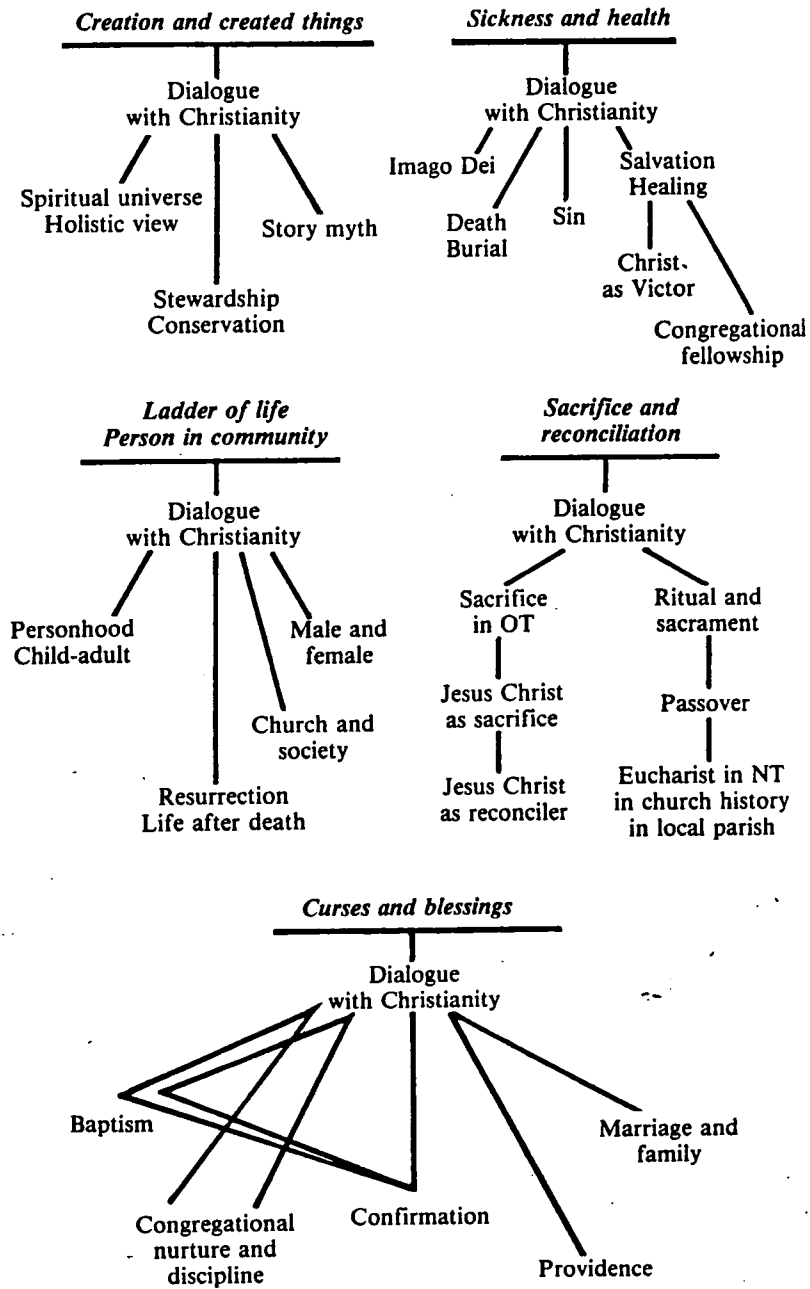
*Creation and created things*

Dialogue with Christianity

Spiritual universe
Holistic view

Story myth

Stewardship
Conservation

*Sickness and health*

Dialogue with Christianity

Imago Dei

Death
Burial

Sin

Salvation
Healing

Christ
as Victor

Congregational
fellowship

*Ladder of life*
*Person in community*

Dialogue with Christianity

Personhood
Child-adult

Male and
female

Church and
society

Resurrection
Life after death

*Sacrifice and reconciliation*

Dialogue with Christianity

Sacrifice
in OT

Jesus Christ
as sacrifice

Jesus Christ
as reconciler

Ritual and
sacrament

Passover

Eucharist in NT
in church history
in local parish

*Curses and blessings*

Dialogue with Christianity

Baptism

Marriage and
family

Congregational
nurture and
discipline

Confirmation

Providence